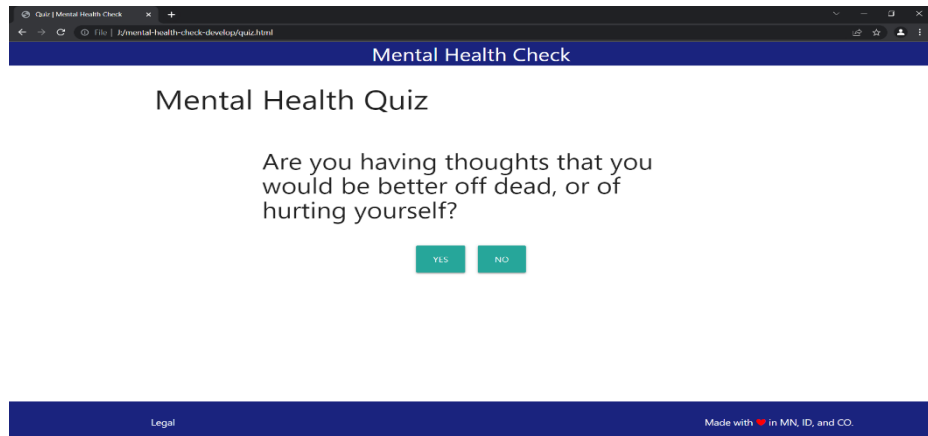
Quiz | Mental Health Check

File | .../mental-health-check-develop/quiz.html

Mental Health Check

Mental Health Quiz

Are you having thoughts that you would be better off dead, or of hurting yourself?

YES NO

Legal

Made with ❤ in MN, ID, and CO.